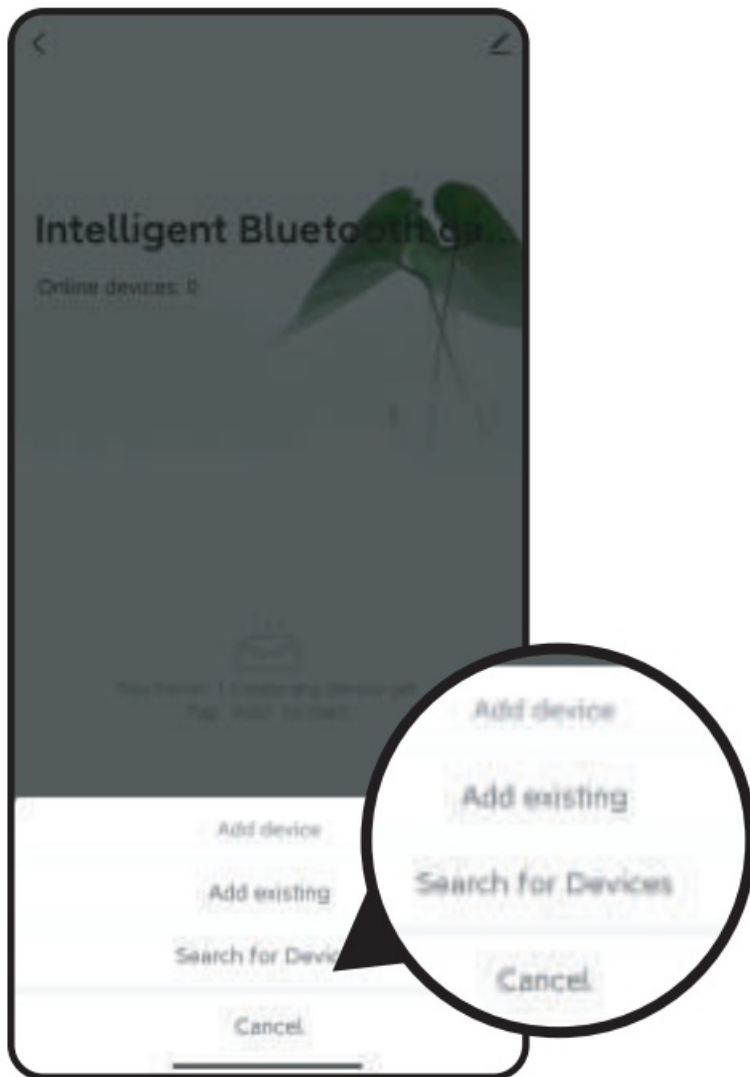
Intelligent Bluetooth ga...

Online devices: 0

You haven't created any devices yet
Tap "Add" to start

Add device

Add existing

Search for Devic

Cancel

Add device

Add existing

Search for Devices

Cancel